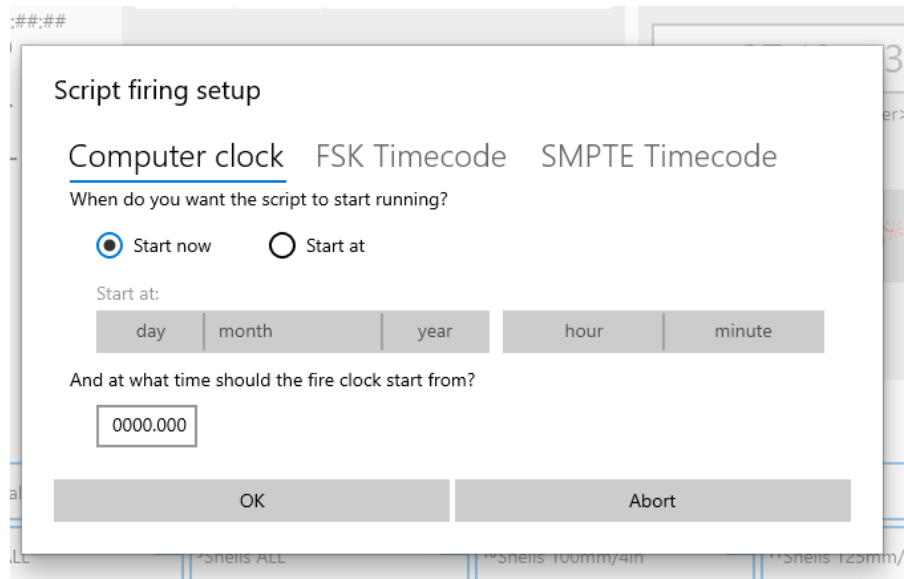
:##:##

Script firing setup

Computer clock FSK Timecode SMPTE Timecode

When do you want the script to start running?

Start now Start at

Start at:

| day | month | year |
|---|---|---|

| hour | minute |
|---|---|

And at what time should the fire clock start from?

0000.000

OK Abort

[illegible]Shells ALL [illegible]Shells 100mm/4in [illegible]Shells 125mm/